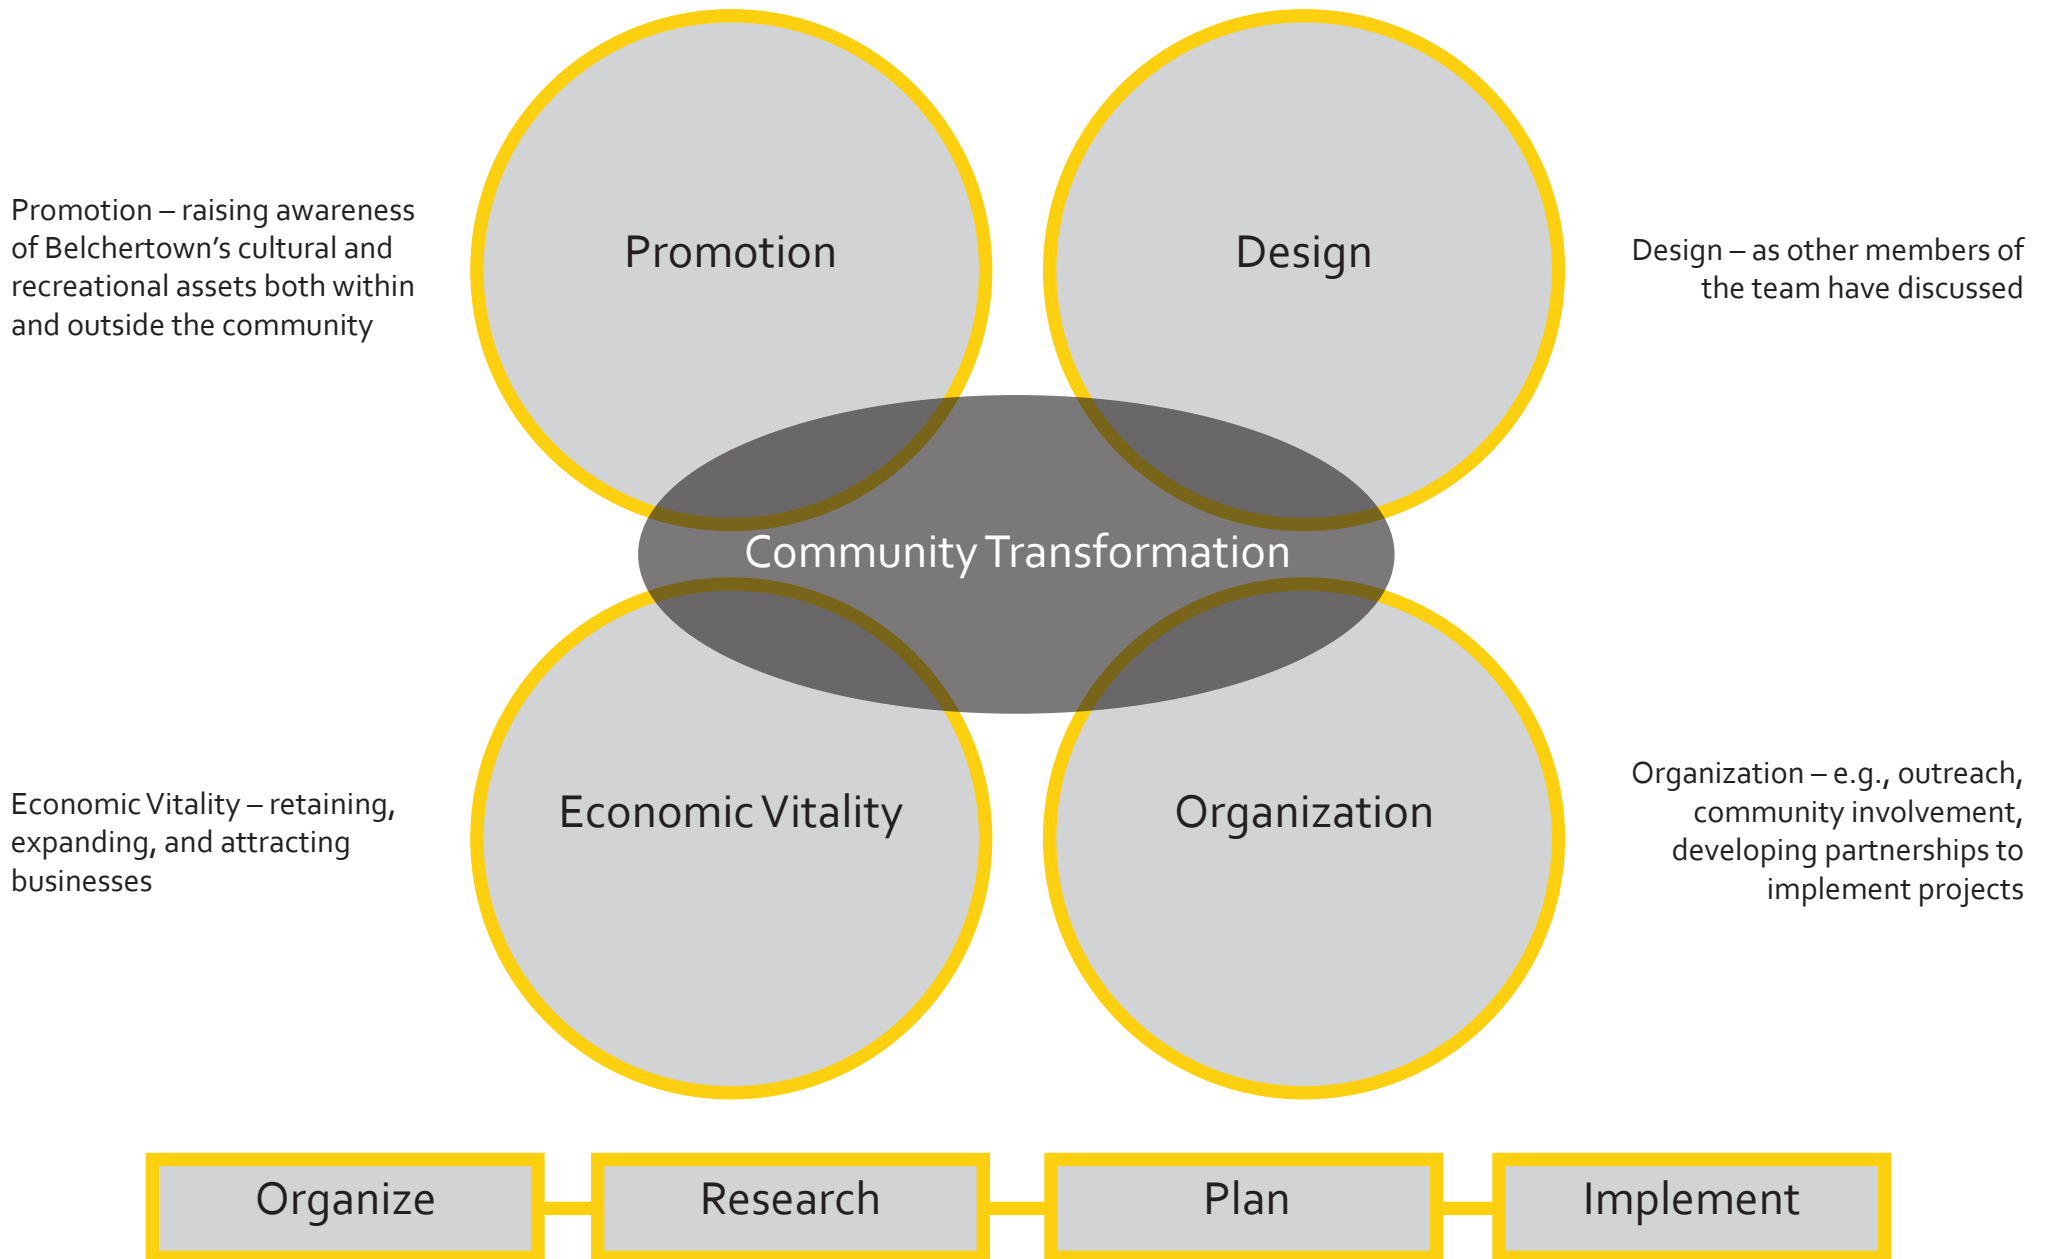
Promotion – raising awareness of Belchertown’s cultural and recreational assets both within and outside the community

Promotion

Design

Design – as other members of the team have discussed

Community Transformation

Economic Vitality – retaining, expanding, and attracting businesses

Economic Vitality

Organization

Organization – e.g., outreach, community involvement, developing partnerships to implement projects

Organize

Research

Plan

Implement